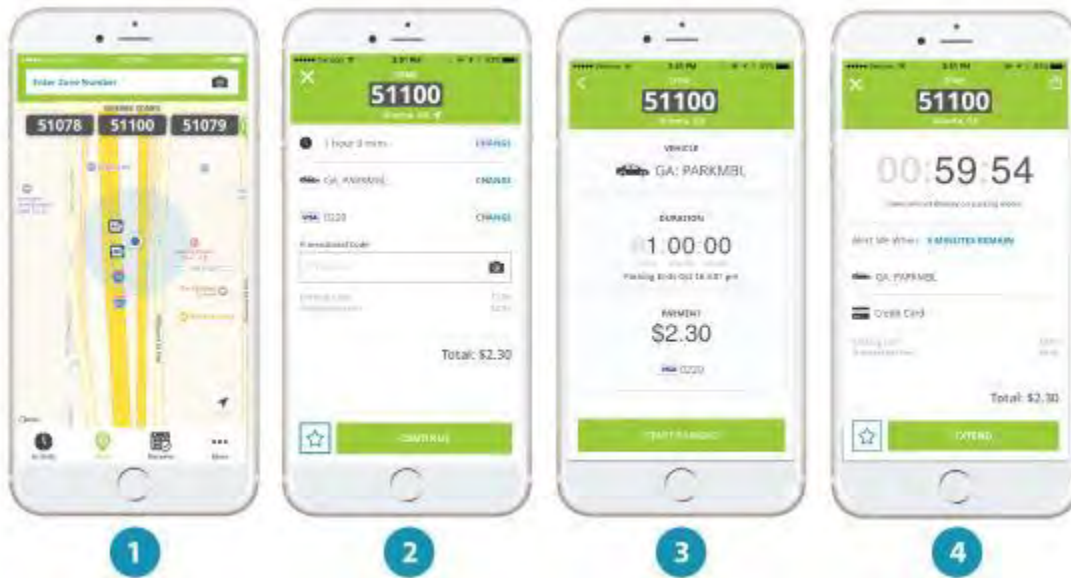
Enter Zone Number

51078
51100
51079

51100

1 hour 0 min CHANGE
GA: PARKMBL CHANGE
VISA 0220 CHANGE

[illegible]

Total: $2.30

CONTINUE

51100

VEHICLE
GA: PARKMBL

DURATION
1:00:00

PAYMENT
$2.30

VISA 0220

START PARKING

51100

00:59:54

Alert Me When: 5 MINUTES REMAIN

GA: PARKMBL

Credit Card

Total: $2.30

EXTEND

1
2
3
4